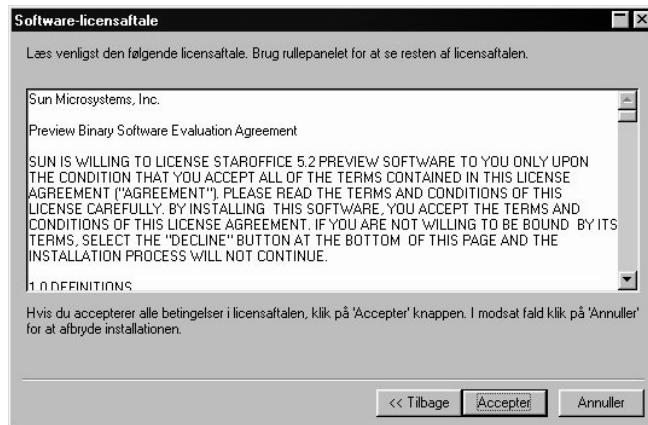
Software-licensaftale

Læs venligst den følgende licensaftale. Brug rullepanelet for at se resten af licensaftalen.

Sun Microsystems, Inc.

Preview Binary Software Evaluation Agreement

SUN IS WILLING TO LICENSE STAROFFICE 5.2 PREVIEW SOFTWARE TO YOU ONLY UPON THE CONDITION THAT YOU ACCEPT ALL OF THE TERMS CONTAINED IN THIS LICENSE AGREEMENT ("AGREEMENT"). PLEASE READ THE TERMS AND CONDITIONS OF THIS LICENSE CAREFULLY. BY INSTALLING THIS SOFTWARE, YOU ACCEPT THE TERMS AND CONDITIONS OF THIS LICENSE AGREEMENT. IF YOU ARE NOT WILLING TO BE BOUND BY ITS TERMS, SELECT THE "DECLINE" BUTTON AT THE BOTTOM OF THIS PAGE AND THE INSTALLATION PROCESS WILL NOT CONTINUE.

1.0 DEFINITIONS

Hvis du accepterer alle betingelser i licensaftalen, klik på 'Accepter' knappen. I modsat fald klik på 'Annuller' for at afbryde installationen.

<< Tilbage | Accepter | Annuller